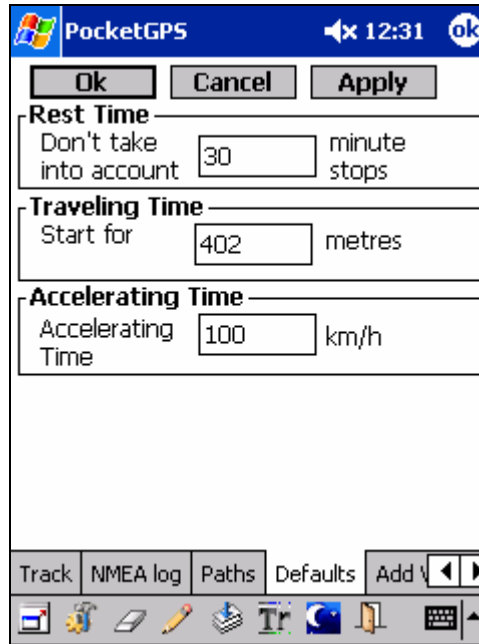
PocketGPS 12:31 ok

Ok Cancel Apply

Rest Time
Don't take into account 30 minute stops

Traveling Time
Start for 402 metres

Accelerating Time
Accelerating Time 100 km/h

Track NMEA log Paths Defaults Add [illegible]